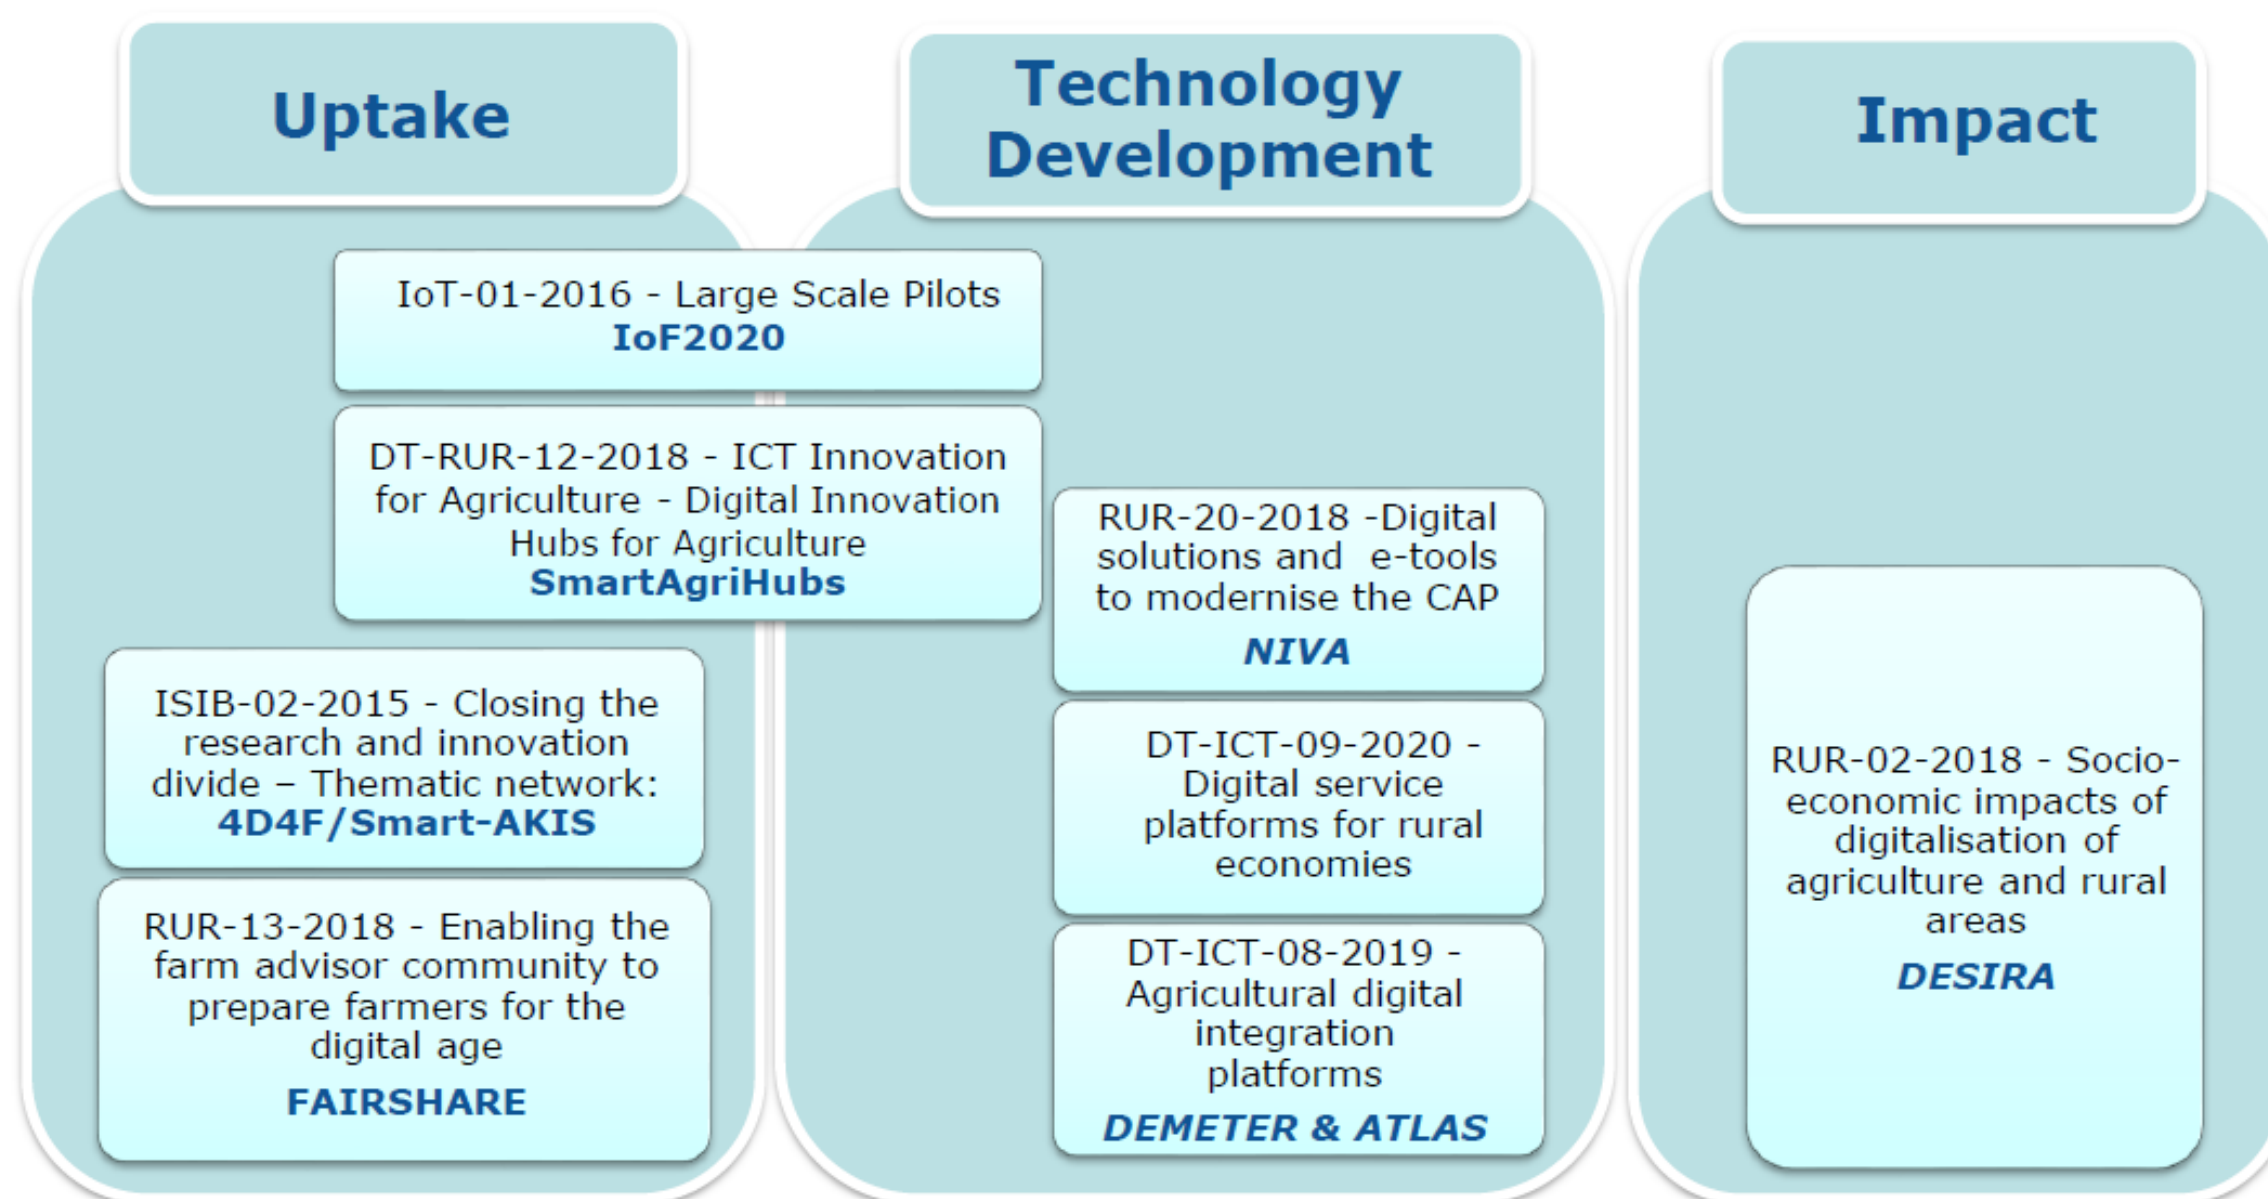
Uptake

Technology Development

Impact

IoT-01-2016 - Large Scale Pilots
IoF2020

DT-RUR-12-2018 - ICT Innovation for Agriculture - Digital Innovation Hubs for Agriculture
SmartAgriHubs

ISIB-02-2015 - Closing the research and innovation divide – Thematic network:
4D4F/Smart-AKIS

RUR-13-2018 - Enabling the farm advisor community to prepare farmers for the digital age
FAIRSHARE

RUR-20-2018 -Digital solutions and e-tools to modernise the CAP
NIVA

DT-ICT-09-2020 - Digital service platforms for rural economies

DT-ICT-08-2019 - Agricultural digital integration platforms
DEMETER & ATLAS

RUR-02-2018 - Socio-economic impacts of digitalisation of agriculture and rural areas
DESIRA